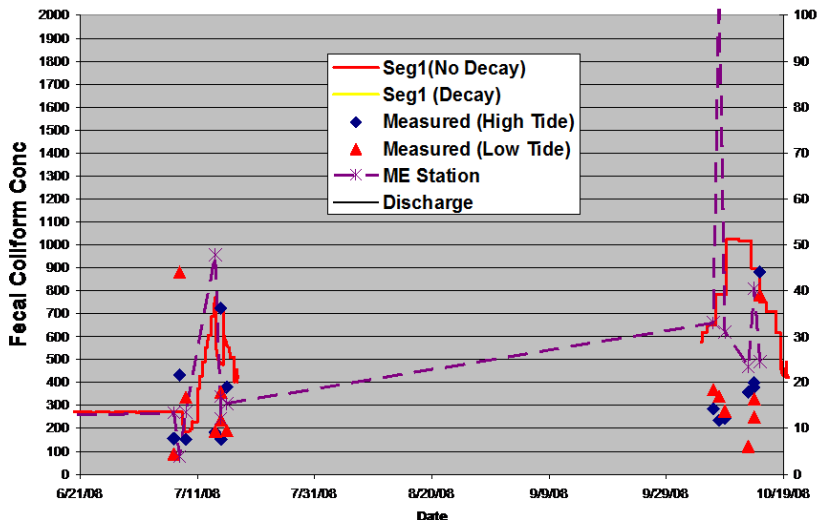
Fecal Coliform Conc

2000
1900
1800
1700
1600
1500
1400
1300
1200
1100
1000
900
800
700
600
500
400
300
200
100
0

100
90
80
70
60
50
40
30
20
10
0

Seg1(No Decay)
Seg1 (Decay)
Measured (High Tide)
Measured (Low Tide)
ME Station
Discharge

6/21/08
7/11/08
7/31/08
8/20/08
9/9/08
9/29/08
10/19/08

Date